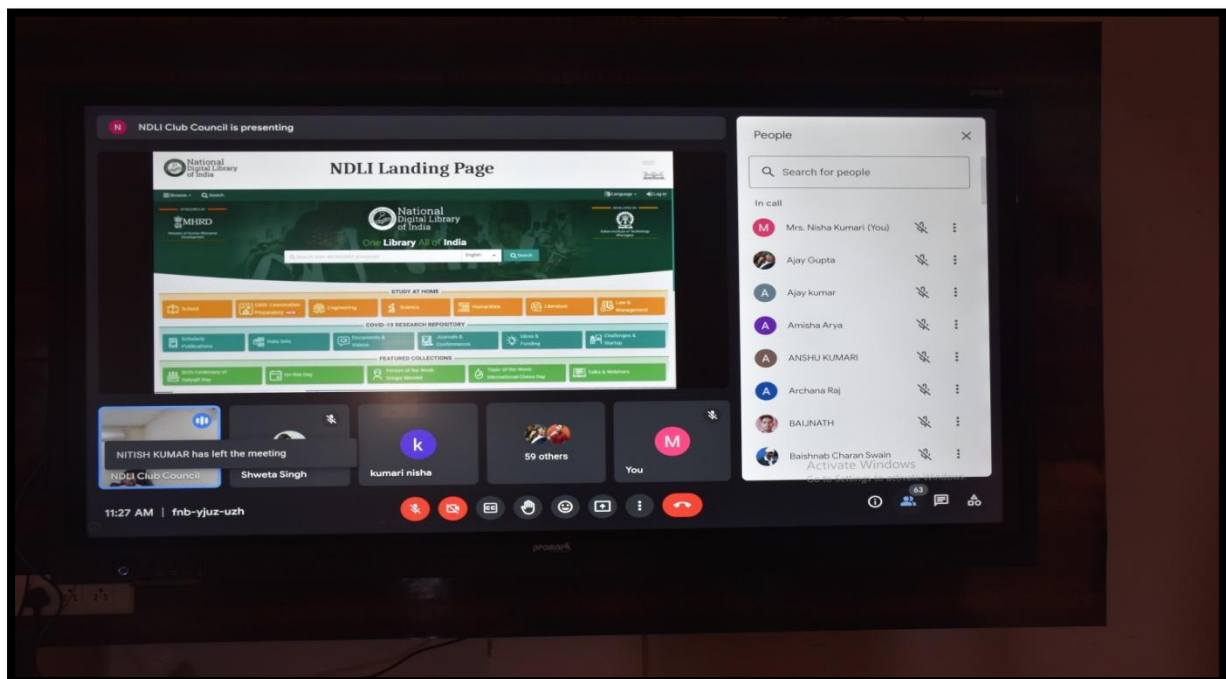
N NDLI Club Council is presenting

National Digital Library of India

NDLI Landing Page

Browse Search

Language Log In

MHRD

National Digital Library of India

One Library All of India

Search

STUDY AT HOME

School

CBSE Coaching Preparatory

Engineering

Science

Humanities

Literature

Law & Management

COVID-19 RESEARCH REPOSITORY

Scholarly Publications

Data Sets

Documents & Videos

Journals & Conferences

Ideas & Funding

Challenges & Startup

FEATURED COLLECTIONS

Birth Centenary of Satyajit Ray

On this Day

Person of the Week

Topic of the Week

Talks & Webinars

NITISH KUMAR has left the meeting

NDLI Club Council

Shweta Singh

k

kumari nisha

59 others

M

You

11:27 AM | fnb-yjuz-uzh

People

Search for people

In call

M Mrs. Nisha Kumari (You)

Ajay Gupta

A Ajay kumar

A Amisha Arya

A ANSHU KUMARI

A Archana Raj

BAIJNATH

Baishnab Charan Swain

Activate Windows

Go to Settings to activate Windows.

63

proment